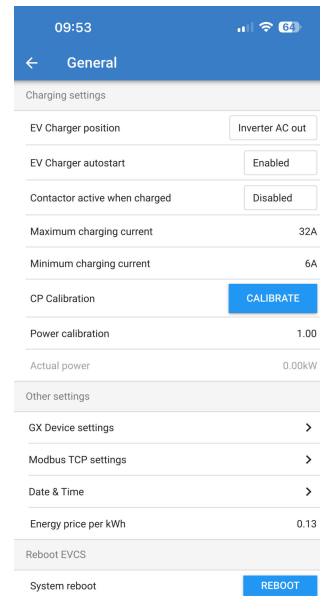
09:53
64

← General

Charging settings

EV Charger position | Inverter AC out

EV Charger autostart | Enabled

Contactor active when charged | Disabled

Maximum charging current | 32A

Minimum charging current | 6A

CP Calibration | CALIBRATE

Power calibration | 1.00

Actual power | 0.00kW

Other settings

GX Device settings >

Modbus TCP settings >

Date & Time >

Energy price per kWh | 0.13

Reboot EVCS

System reboot | REBOOT